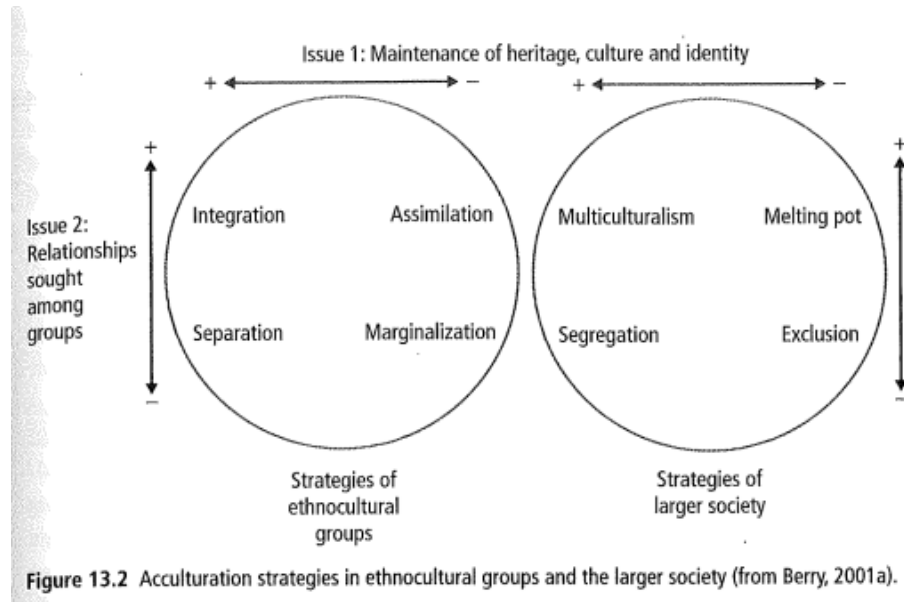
Issue 1: Maintenance of heritage, culture and identity

+ −

+ −

+

Issue 2: Relationships sought among groups

−

Integration

Assimilation

Separation

Marginalization

Multiculturalism

Melting pot

Segregation

Exclusion

+

−

Strategies of ethnocultural groups

Strategies of larger society

**Figure 13.2** Acculturation strategies in ethnocultural groups and the larger society (from Berry, 2001a).